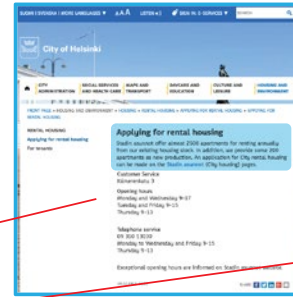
SUOMI | SVENSKA | MORE LANGUAGES ▾ A A A LISTEN ◀) SIGN IN / SERVICES ▾

City of Helsinki

CITY ADMINISTRATION | SOCIAL SERVICES AND HEALTH CARE | MAPS AND TRANSPORT | DAYCARE AND EDUCATION | CULTURE AND LEISURE | HOUSING AND ENVIRONMENT

FRONT PAGE > HOUSING AND ENVIRONMENT > HOUSING > RENTAL HOUSING > APPLYING FOR RENTAL HOUSING > APPLYING FOR RENTAL HOUSING

RENTAL HOUSING
Applying for rental housing
For tenants

Applying for rental housing

Stadin asunnot offer almost 2500 apartments for renting annually from our existing housing stock. In addition, we provide some 300 apartments as new production. An application for City rental housing can be made on the Stadin asunnot (City housing) pages.

Customer Service
Sörnäisenkatu 3

Opening hours
Monday and Tuesday 9–17
Wednesday, Tuesday and Friday 9–15
Thursday 9–13

Telephone service
09 310 13030
Monday to Wednesday and Friday 9–15
Thursday 9–13

Exceptional opening hours are informed on Stadin asunnot website.

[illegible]